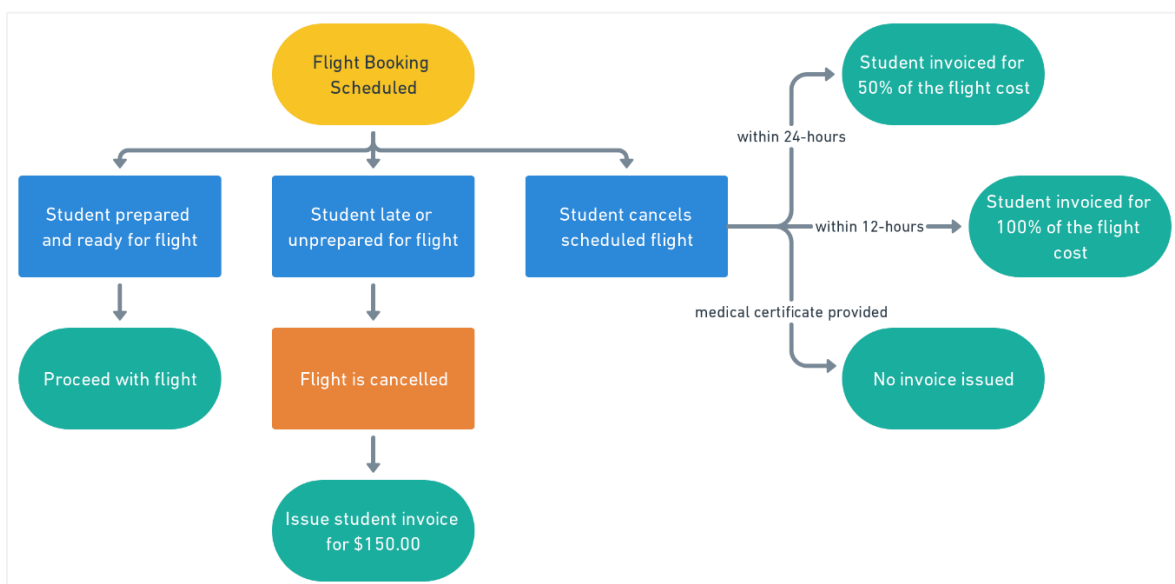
Flight Booking Scheduled

Student prepared and ready for flight

Student late or unprepared for flight

Student cancels scheduled flight

Proceed with flight

Flight is cancelled

Issue student invoice for $150.00

within 24-hours

Student invoiced for 50% of the flight cost

within 12-hours

Student invoiced for 100% of the flight cost

medical certificate provided

No invoice issued